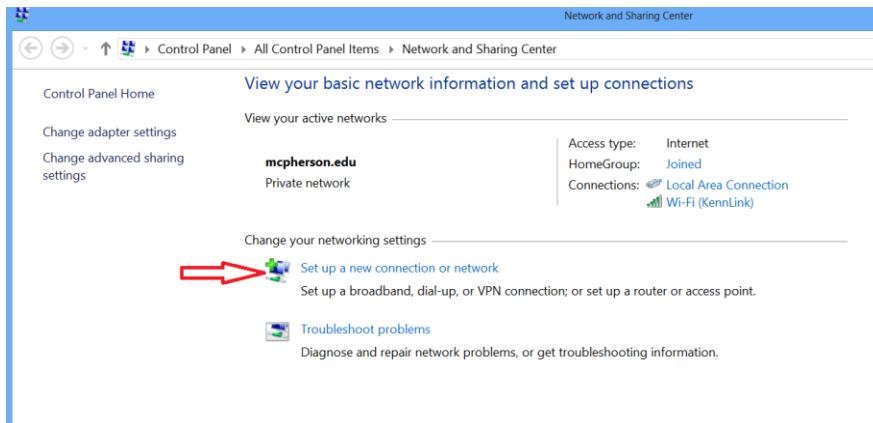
Network and Sharing Center

Control Panel ▸ All Control Panel Items ▸ Network and Sharing Center

Control Panel Home

Change adapter settings

Change advanced sharing settings

View your basic network information and set up connections

View your active networks

mcpherson.edu
Private network

Access type: Internet
HomeGroup: Joined
Connections: Local Area Connection
Wi-Fi (KennLink)

Change your networking settings

Set up a new connection or network
Set up a broadband, dial-up, or VPN connection; or set up a router or access point.

Troubleshoot problems
Diagnose and repair network problems, or get troubleshooting information.